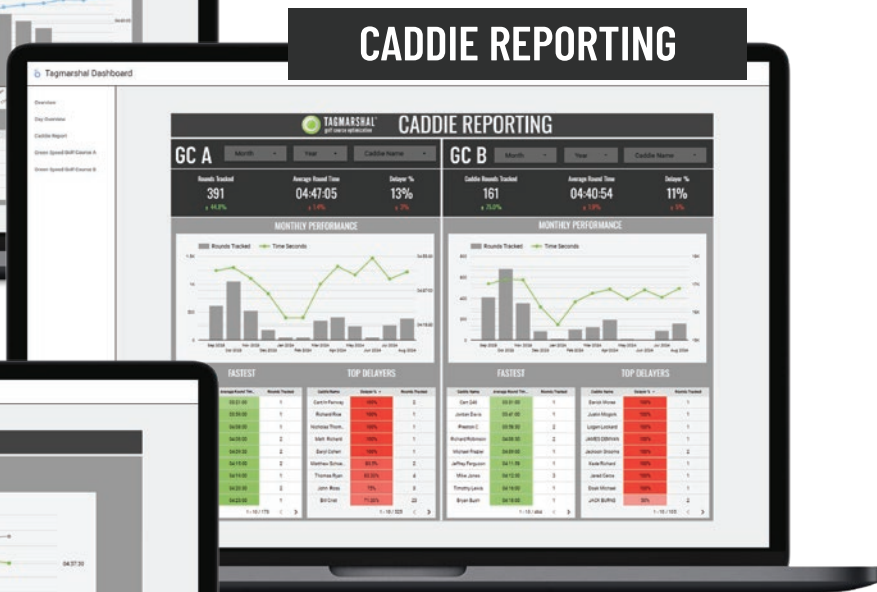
CADDIE REPORTING

Tagmarshal Dashboard

Overview
Day Overview
Caddie Report
Green Speed Golf Course A
Green Speed Golf Course B

TAGMARSHAL golf course optimization CADDIE REPORTING

GC A Month Year Caddie Name

Rounds Tracked 391
Average Round Time 04:47:05
Delayer % 13%

MONTHLY PERFORMANCE

Rounds Tracked Time Seconds

FASTEST

TOP DELAYERS

GC B Month Year Caddie Name

Caddie Rounds Tracked 161
Average Round Time 04:40:54
Delayer % 11%

MONTHLY PERFORMANCE

Rounds Tracked Time Seconds

FASTEST

TOP DELAYERS

04:37:33